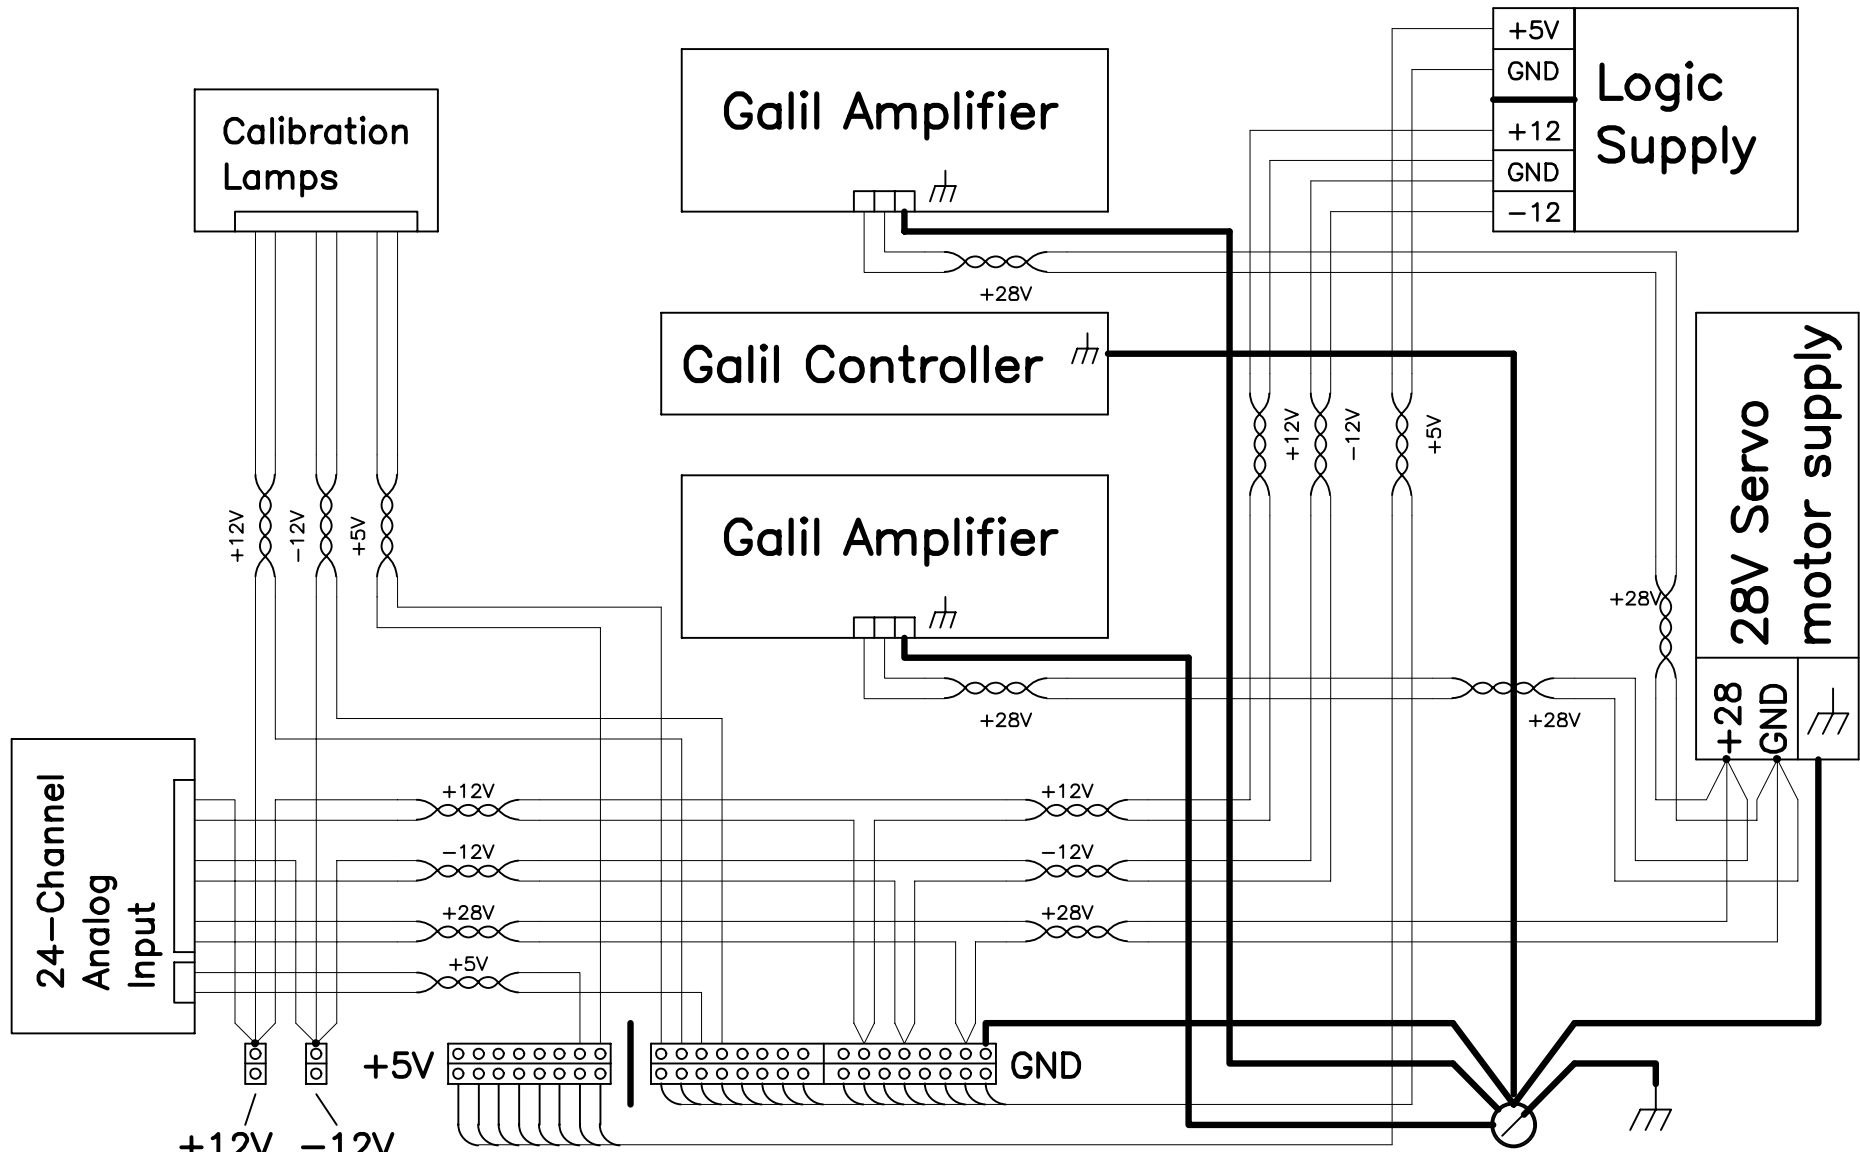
Calibration Lamps

Galil Amplifier

+5V
GND
+12
GND
−12

Logic Supply

+28V

Galil Controller

+12V
−12V
+5V

+12V
−12V
+5V

Galil Amplifier

+28V

28V Servo motor supply

+28V

+28V

+28
GND

24−Channel Analog Input

+12V
−12V
+28V
+5V

+12V
−12V
+28V

+5V

GND

+12V −12V